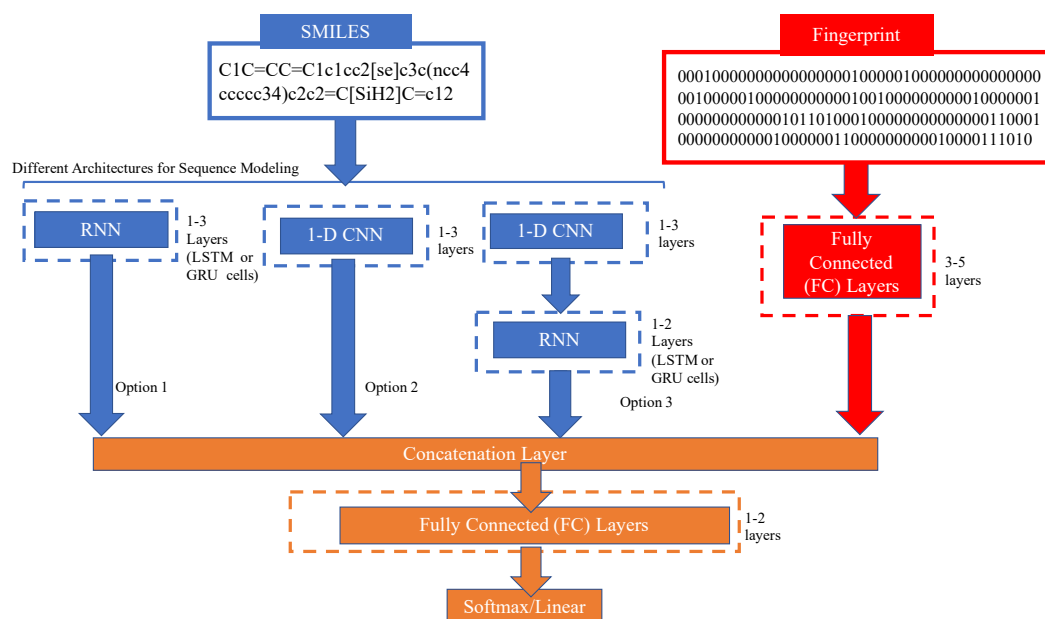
SMILES

C1C=CC=C1c1cc2[se]c3c(ncc4ccccc34)c2c2=C[SiH2]C=c12

Fingerprint

000100000000000000000100000100000000000000001000000100000000000100100000000000100000010000000000000101101000100000000000000011000100000000000010000001100000000000100001110100

Different Architectures for Sequence Modeling

RNN

1-3 Layers (LSTM or GRU cells)

1-D CNN

1-3 layers

1-D CNN

1-3 layers

RNN

1-2 Layers (LSTM or GRU cells)

Fully Connected (FC) Layers

3-5 layers

Option 1

Option 2

Option 3

Concatenation Layer

Fully Connected (FC) Layers

1-2 layers

Softmax/Linear